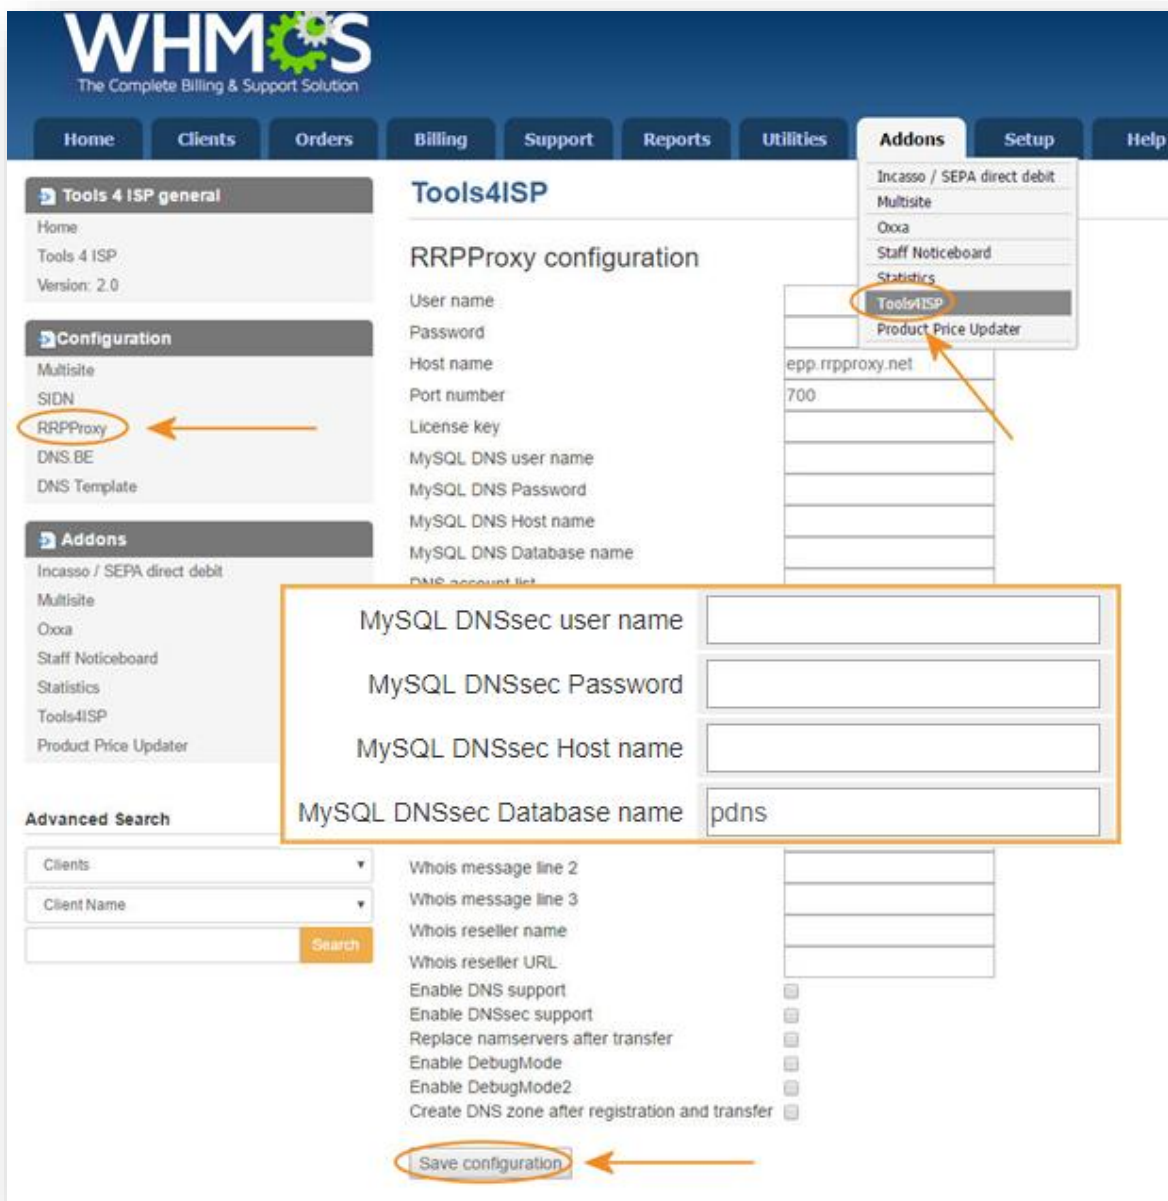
WHMCS
The Complete Billing & Support Solution

Home Clients Orders Billing Support Reports Utilities Addons Setup Help

Incasso / SEPA direct debit
Multisite
Oxxa
Staff Noticeboard
Statistics
Tools4ISP
Product Price Updater

Tools 4 ISP general
Home
Tools 4 ISP
Version: 2.0

Configuration
Multisite
SIDN
RRPProxy
DNS.BE
DNS Template

Addons
Incasso / SEPA direct debit
Multisite
Oxxa
Staff Noticeboard
Statistics
Tools4ISP
Product Price Updater

Advanced Search
Clients
Client Name
Search

Tools4ISP

RRPProxy configuration

| | |
|---|---|
| User name | |
| Password | |
| Host name | epp.rrpproxy.net |
| Port number | 700 |
| License key | |
| MySQL DNS user name | |
| MySQL DNS Password | |
| MySQL DNS Host name | |
| MySQL DNS Database name | |
| DNS account list | |
| MySQL DNSsec user name | |
| MySQL DNSsec Password | |
| MySQL DNSsec Host name | |
| MySQL DNSsec Database name | pdns |
| Whois message line 2 | |
| Whois message line 3 | |
| Whois reseller name | |
| Whois reseller URL | |

Enable DNS support
Enable DNSsec support
Replace namservers after transfer
Enable DebugMode
Enable DebugMode2
Create DNS zone after registration and transfer

Save configuration